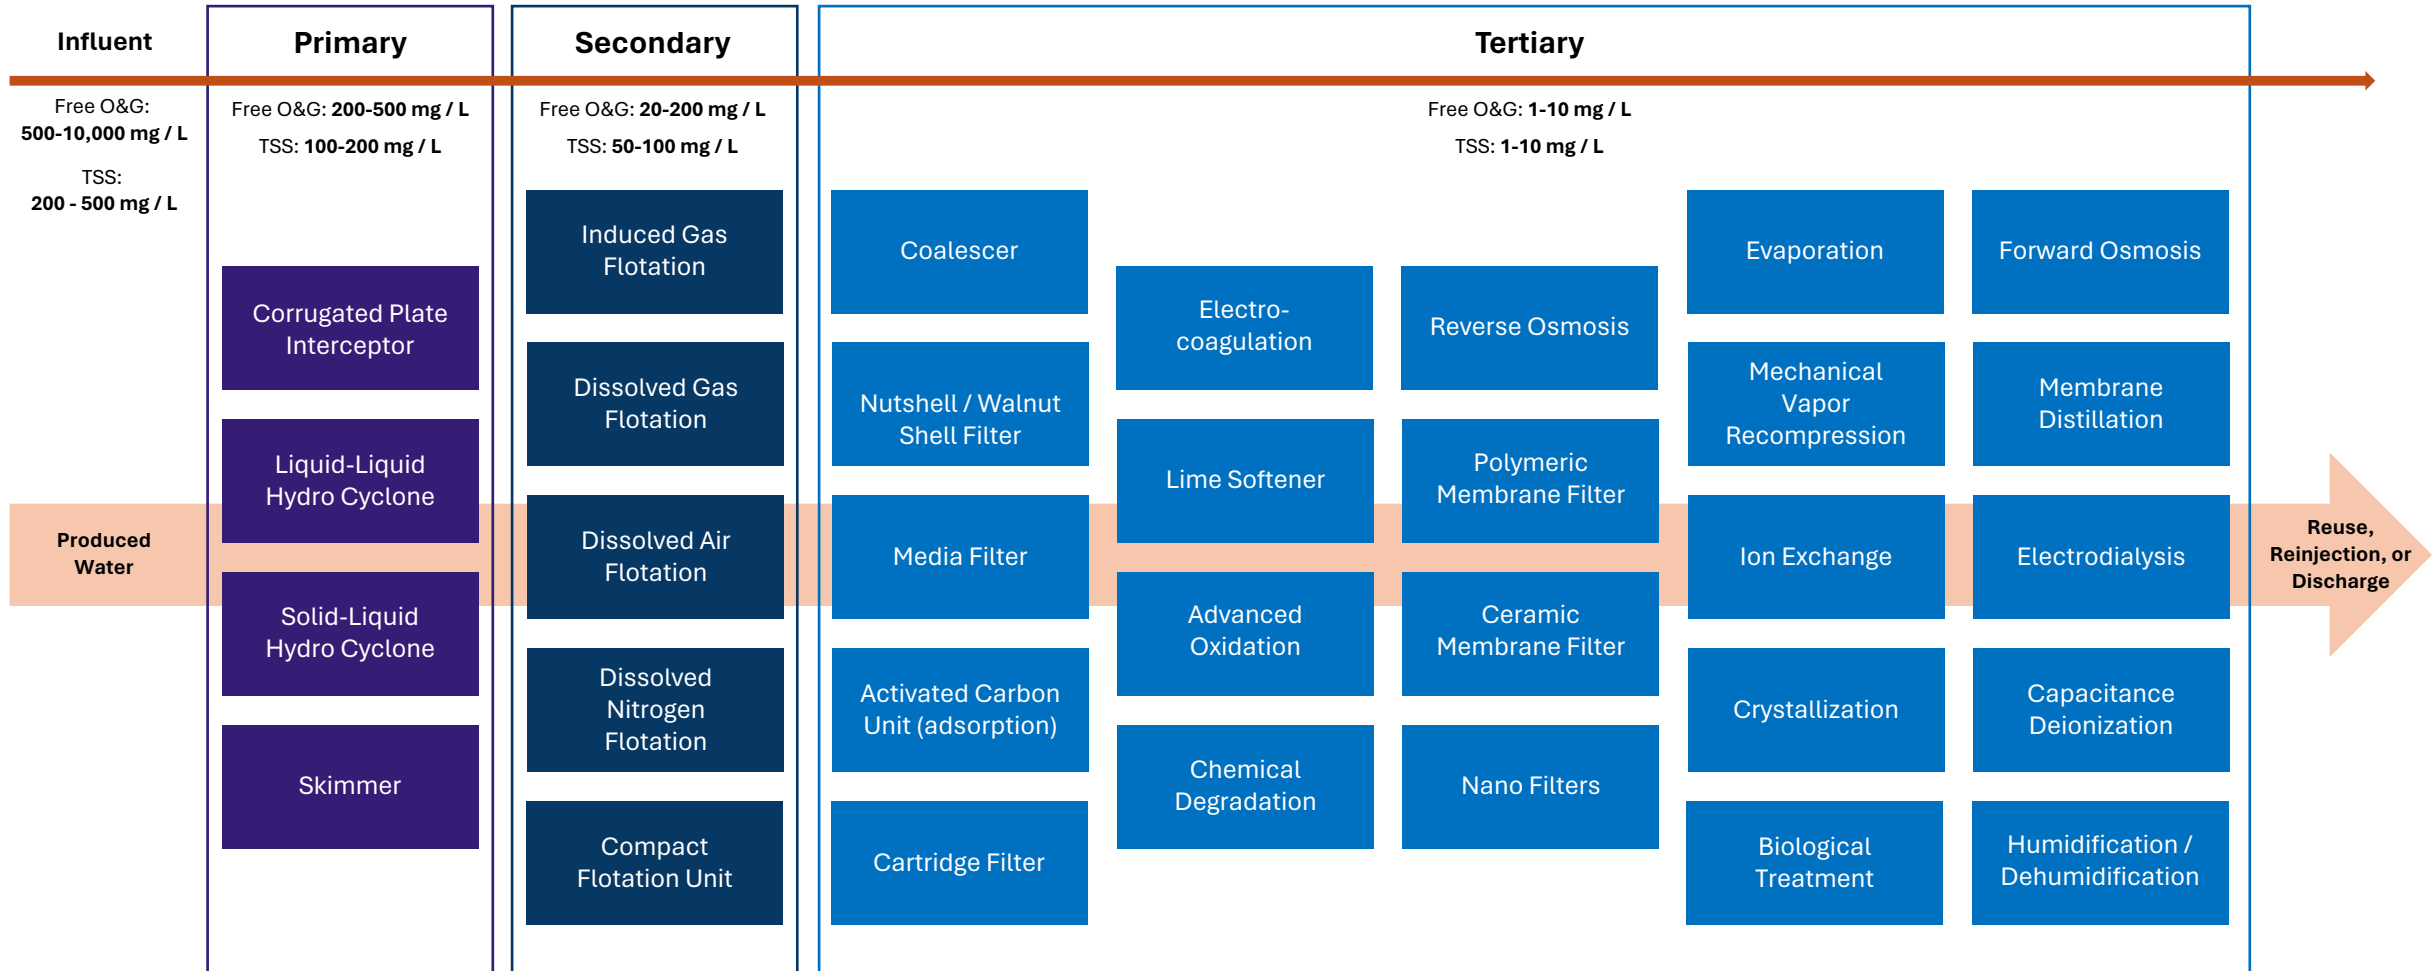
Influent

Free O&G:
500-10,000 mg / L

TSS:
200 - 500 mg / L

Produced Water

Primary

Free O&G: 200-500 mg / L

TSS: 100-200 mg / L

Corrugated Plate Interceptor

Liquid-Liquid Hydro Cyclone

Solid-Liquid Hydro Cyclone

Skimmer

Secondary

Free O&G: 20-200 mg / L

TSS: 50-100 mg / L

Induced Gas Flotation

Dissolved Gas Flotation

Dissolved Air Flotation

Dissolved Nitrogen Flotation

Compact Flotation Unit

Tertiary

Free O&G: 1-10 mg / L

TSS: 1-10 mg / L

Coalescer

Nutshell / Walnut Shell Filter

Media Filter

Activated Carbon Unit (adsorption)

Cartridge Filter

Electrocoagulation

Lime Softener

Advanced Oxidation

Chemical Degradation

Reverse Osmosis

Polymeric Membrane Filter

Ceramic Membrane Filter

Nano Filters

Evaporation

Mechanical Vapor Recompression

Ion Exchange

Crystallization

Biological Treatment

Forward Osmosis

Membrane Distillation

Electrodialysis

Capacitance Deionization

Humidification / Dehumidification

Reuse, Reinjection, or Discharge